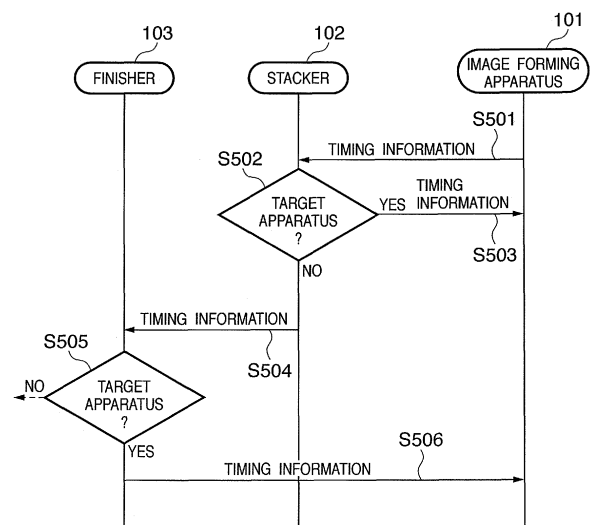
103
FINISHER

102
STACKER

101
IMAGE FORMING APPARATUS

S501
TIMING INFORMATION

S502
TARGET APPARATUS ?
YES
TIMING INFORMATION
S503
NO

TIMING INFORMATION
S504

S505
NO
TARGET APPARATUS ?
YES

S506
TIMING INFORMATION